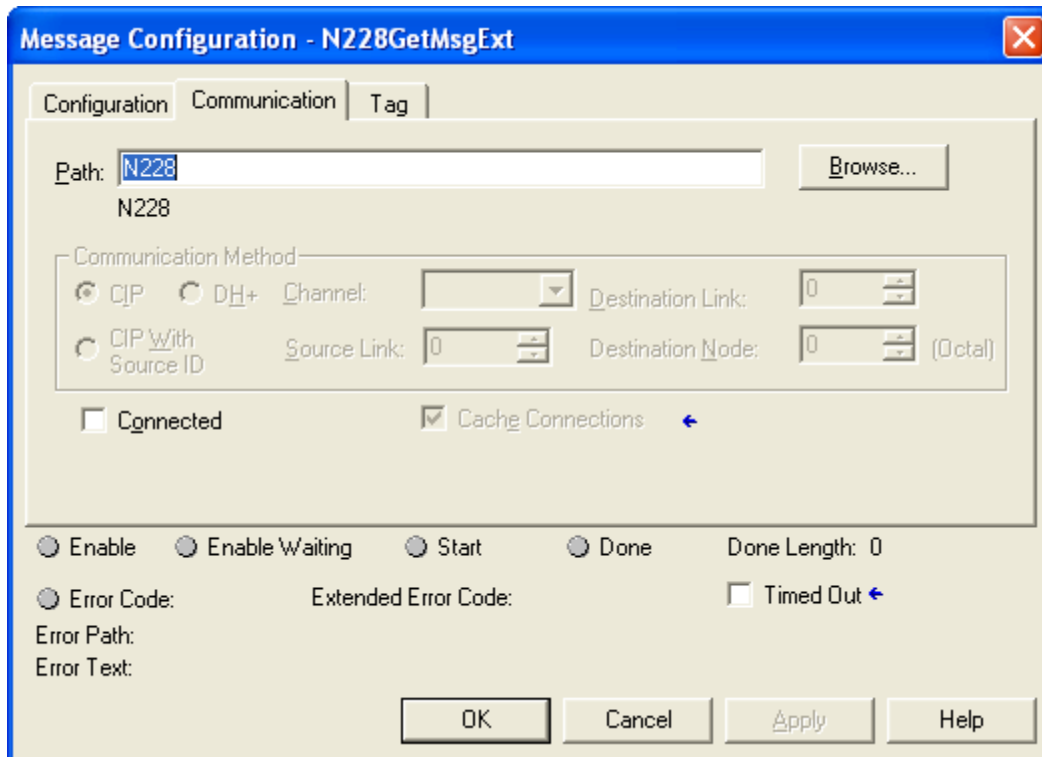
Message Configuration - N228GetMsgExt

Configuration | Communication | Tag

Path: N228
Browse...
N228

Communication Method
CIP  DH+  Channel:  Destination Link: 0
CIP With Source ID  Source Link: 0  Destination Node: 0 (Octal)

Connected  Cache Connections

Enable  Enable Waiting  Start  Done  Done Length: 0

Error Code:  Extended Error Code:  Timed Out
Error Path:
Error Text:

OK  Cancel  Apply  Help